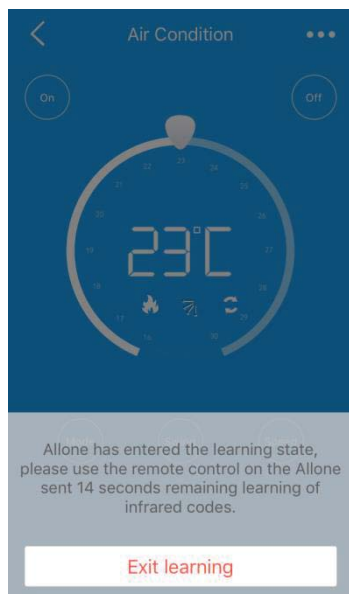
Air Condition

On

Off

22 23 24

21 25

20 26

19 27

18 28

17 29

16 30

23°C

Allone has entered the learning state, please use the remote control on the Allone sent 14 seconds remaining learning of infrared codes.

Exit learning